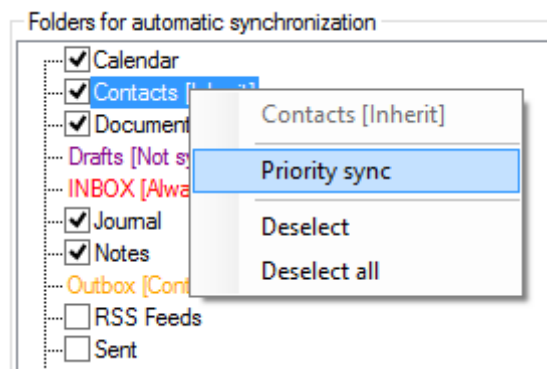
Folders for automatic synchronization

Calendar
Contacts [Inherit]
Document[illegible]
Drafts [Not sy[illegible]
INBOX [Alwa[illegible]
Journal
Notes
Outbox [Cont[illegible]
RSS Feeds
Sent

Contacts [Inherit]
Priority sync
Deselect
Deselect all